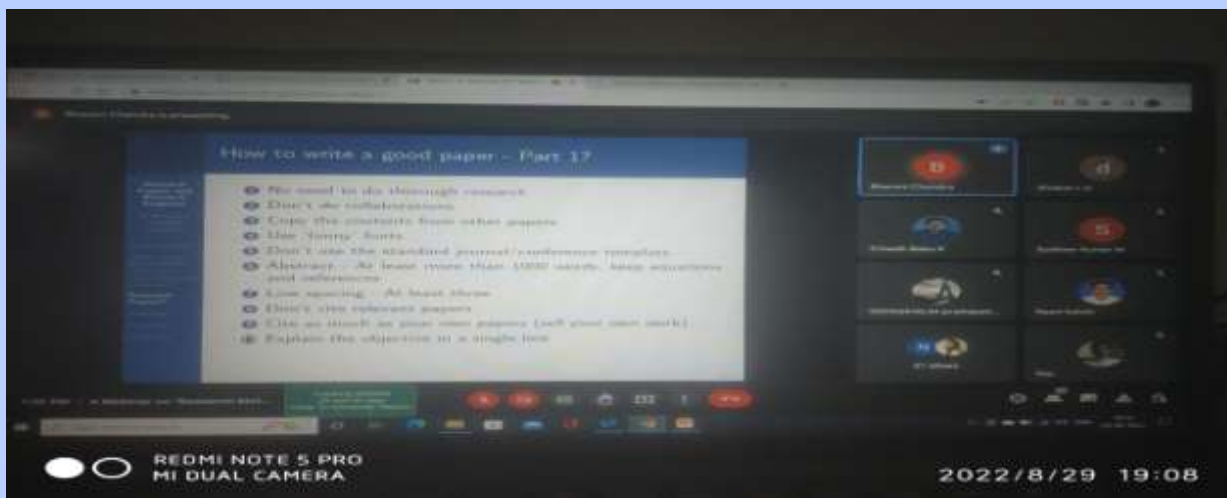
How to write a good paper - Part 1?

No need to do thorough research
Don't do collaborations
Copy the contents from other papers
Use 'funny' fonts
Don't use the standard journal/conference template
Abstract - At least more than 1000 words, keep equations and references
Line spacing - At least three
Don't cite relevant papers
Cite as much as your own papers (self cite your own work)
Explain the objective in a single line

REDMI NOTE 5 PRO
MI DUAL CAMERA

2022/8/29 19:08